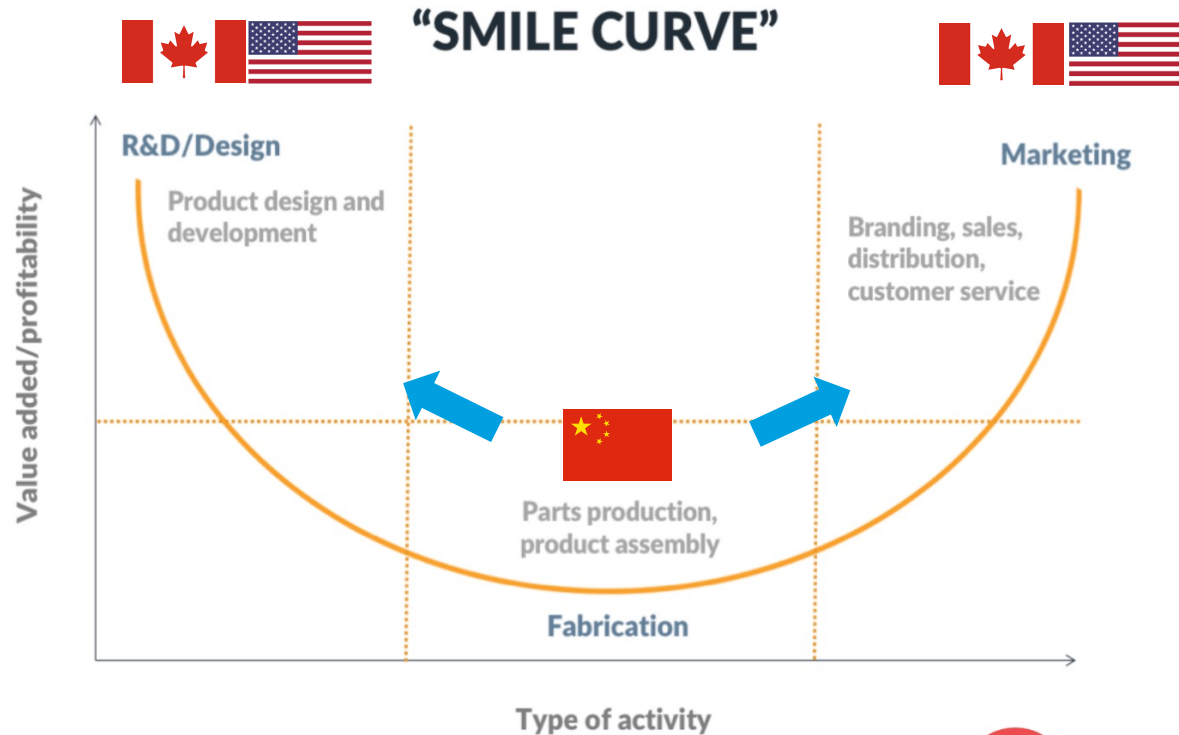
"SMILE CURVE"

Value added/profitability

R&D/Design

Product design and development

Marketing

Branding, sales, distribution, customer service

Parts production, product assembly

Fabrication

Type of activity